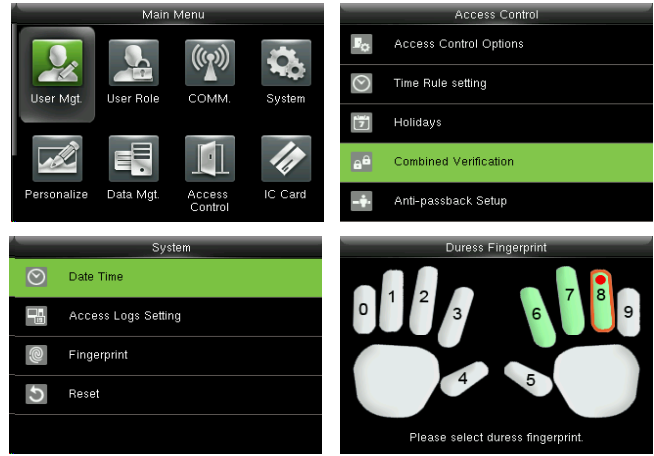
Main Menu

User Mgt.

User Role

COMM.

System

Personalize

Data Mgt.

Access Control

IC Card

Access Control

Access Control Options

Time Rule setting

Holidays

Combined Verification

Anti-passback Setup

System

Date Time

Access Logs Setting

Fingerprint

Reset

Duress Fingerprint

0 1 2 3 4 5 6 7 8 9

Please select duress fingerprint.